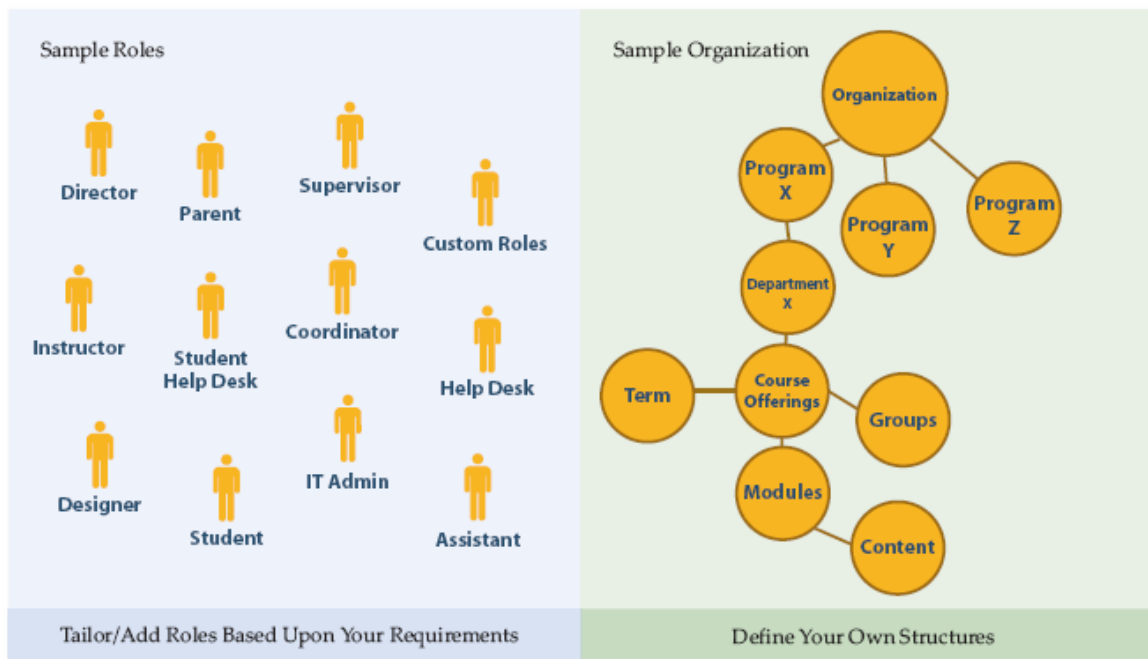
Sample Roles

Director

Parent

Supervisor

Custom Roles

Instructor

Student Help Desk

Coordinator

Help Desk

Designer

Student

IT Admin

Assistant

Tailor/Add Roles Based Upon Your Requirements

Sample Organization

Organization

Program X

Program Y

Program Z

Department X

Term

Course Offerings

Groups

Modules

Content

Define Your Own Structures